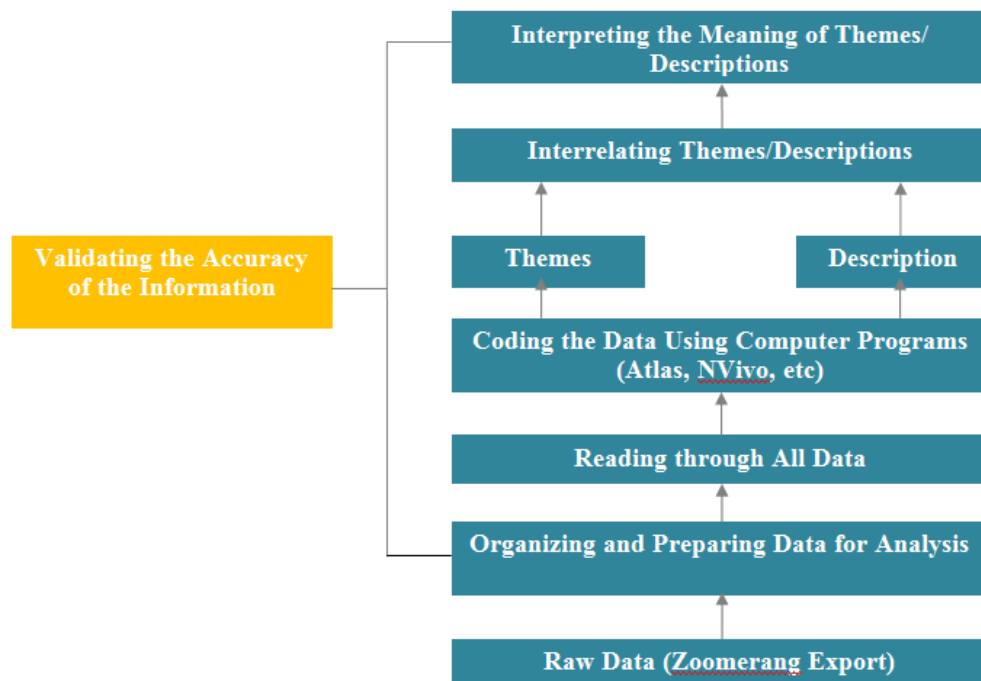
Validating the Accuracy of the Information

Interpreting the Meaning of Themes/ Descriptions

Interrelating Themes/Descriptions

Themes

Description

Coding the Data Using Computer Programs (Atlas, NVivo, etc)

Reading through All Data

Organizing and Preparing Data for Analysis

Raw Data (Zoomerang Export)